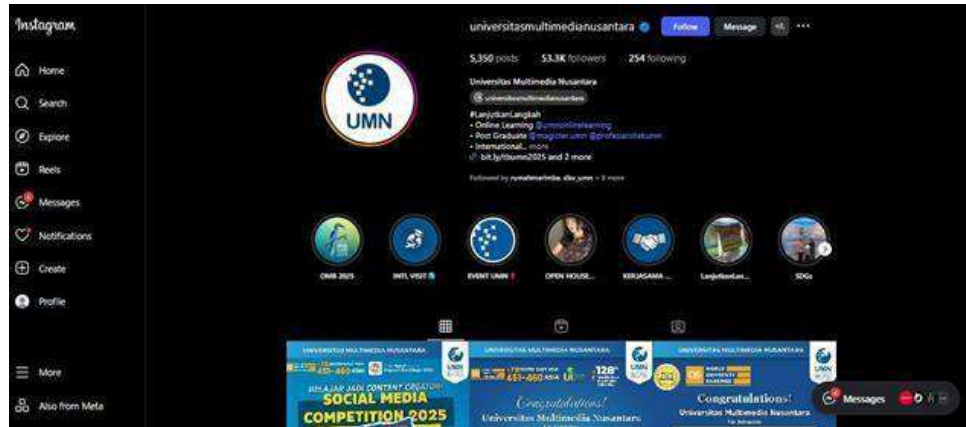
Instagram

Home
Search
Explore
Reels
Messages
Notifications
Create
Profile

More
Also from Meta

universitasmultimedianusantara Follow Message

5,350 posts 53.3K followers 254 following

Universitas Multimedia Nusantara
universitasmultimedianusantara

#LanjutkanLangkah
• Online Learning @umnonlinelearning
• Post Graduate @magister.umn @profesiarsitekumn
• International... more
bit.ly/tbumn2025 and 2 more

Followed by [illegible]

UMN

OMB 2025
INTL VISIT
EVENT UMN
OPEN HOUSE...
KERJASAMA ...
LanjutkanLan...
SDGs

UNIVERSITAS MULTIMEDIA NUSANTARA
BELAJAR JADI CONTENT CREATOR!
SOCIAL MEDIA COMPETITION 2025

UNIVERSITAS MULTIMEDIA NUSANTARA
451-460 ASIA
128
Congratulations!
Universitas Multimedia Nusantara

UNIVERSITAS MULTIMEDIA NUSANTARA
Congratulations!
Universitas Multimedia Nusantara

Messages